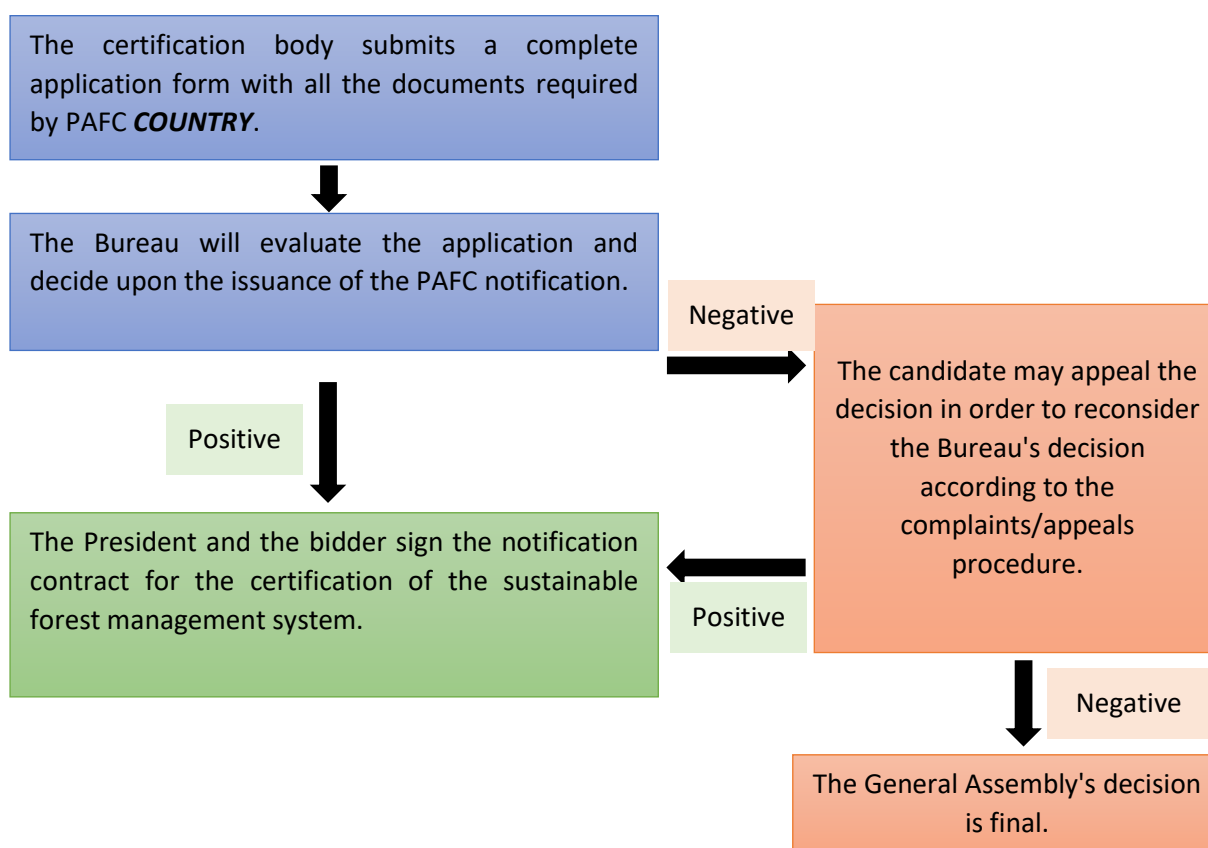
The certification body submits a complete application form with all the documents required by PAFC ***COUNTRY***.

The Bureau will evaluate the application and decide upon the issuance of the PAFC notification.

Negative

The candidate may appeal the decision in order to reconsider the Bureau's decision according to the complaints/appeals procedure.

Positive

The President and the bidder sign the notification contract for the certification of the sustainable forest management system.

Positive

Negative

The General Assembly's decision is final.